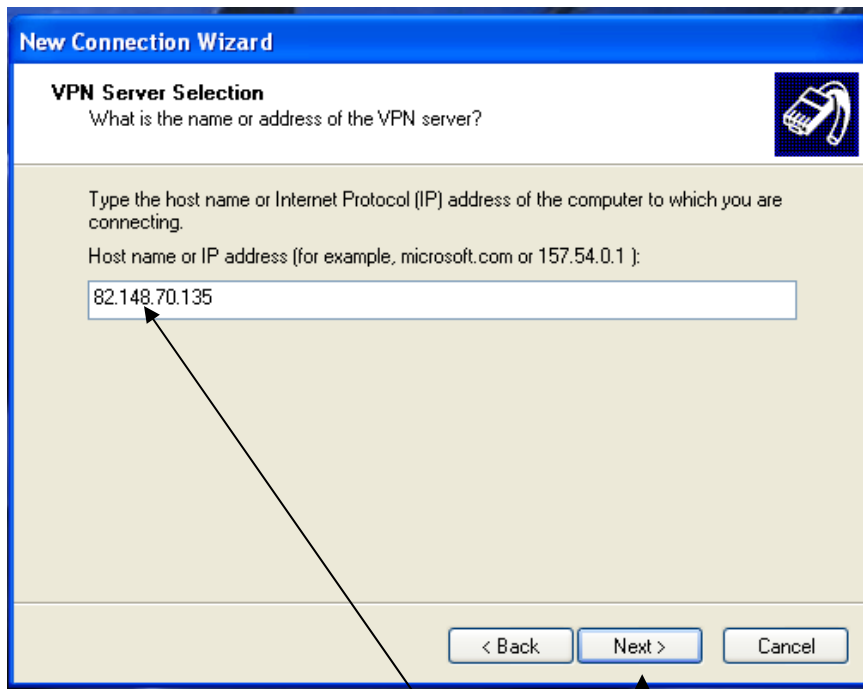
New Connection Wizard

VPN Server Selection
What is the name or address of the VPN server?

Type the host name or Internet Protocol (IP) address of the computer to which you are connecting.

Host name or IP address (for example, microsoft.com or 157.54.0.1 ):

82.148.70.135

< Back
Next >
Cancel